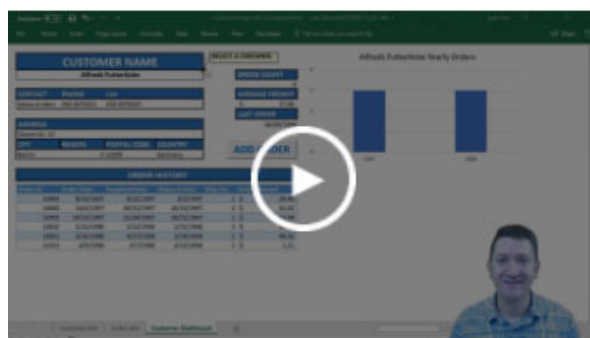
CUSTOMER NAME

Alfreds Futterkiste

SELECT A CUSTOMER

ORDER COUNT

AVERAGE FREIGHT

LAST ORDER

CONTACT

PHONE

FAX

ADDRESS

CITY

REGION

POSTAL CODE

COUNTRY

ADD ORDER

ORDER HISTORY

Alfreds Futterkiste Yearly Orders

Customer Dashboard